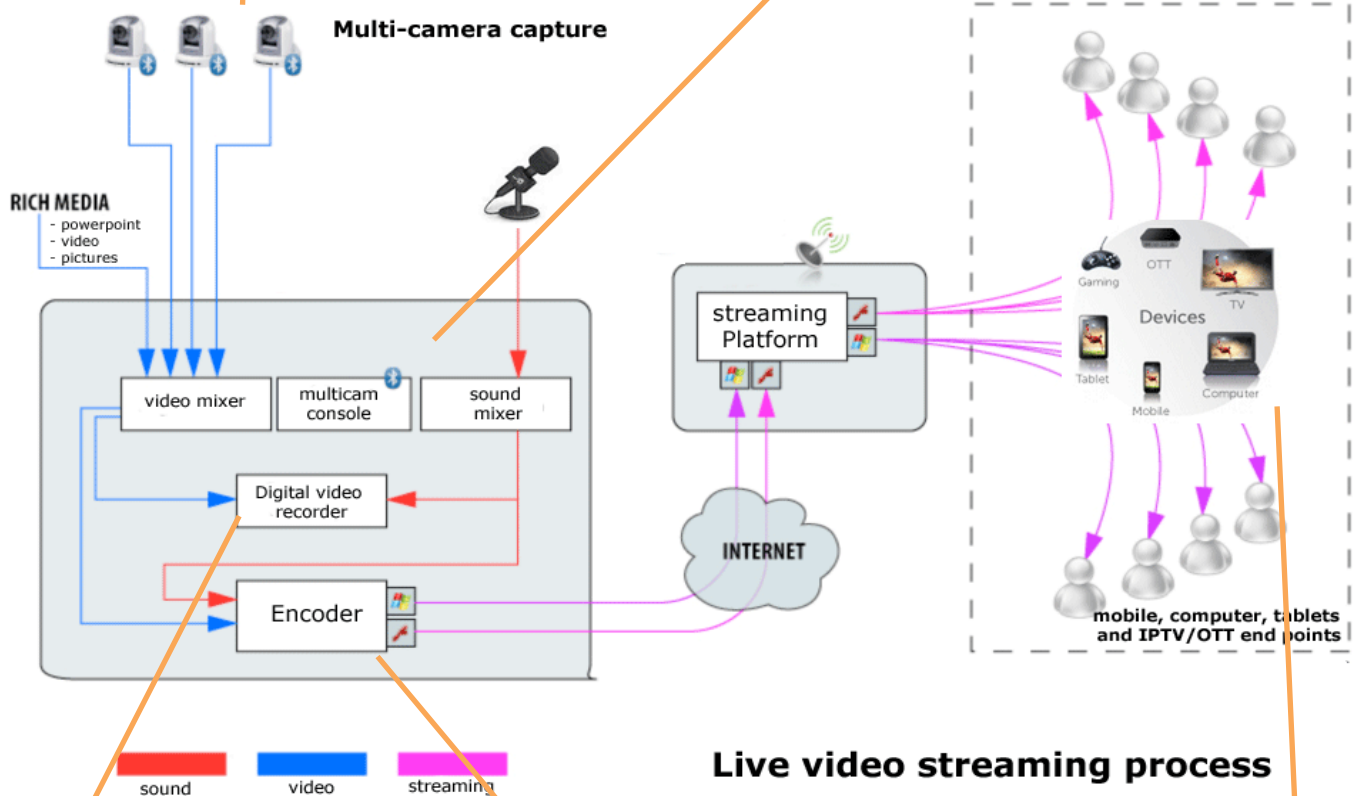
Multi-camera capture

RICH MEDIA
- powerpoint
- video
- pictures

video mixer

multicam console

sound mixer

Digital video recorder

Encoder

streaming Platform

INTERNET

Gaming

OTT

TV

Devices

Tablet

Mobile

Computer

mobile, computer, tablets and IPTV/OTT end points

sound

video

streaming

Live video streaming process